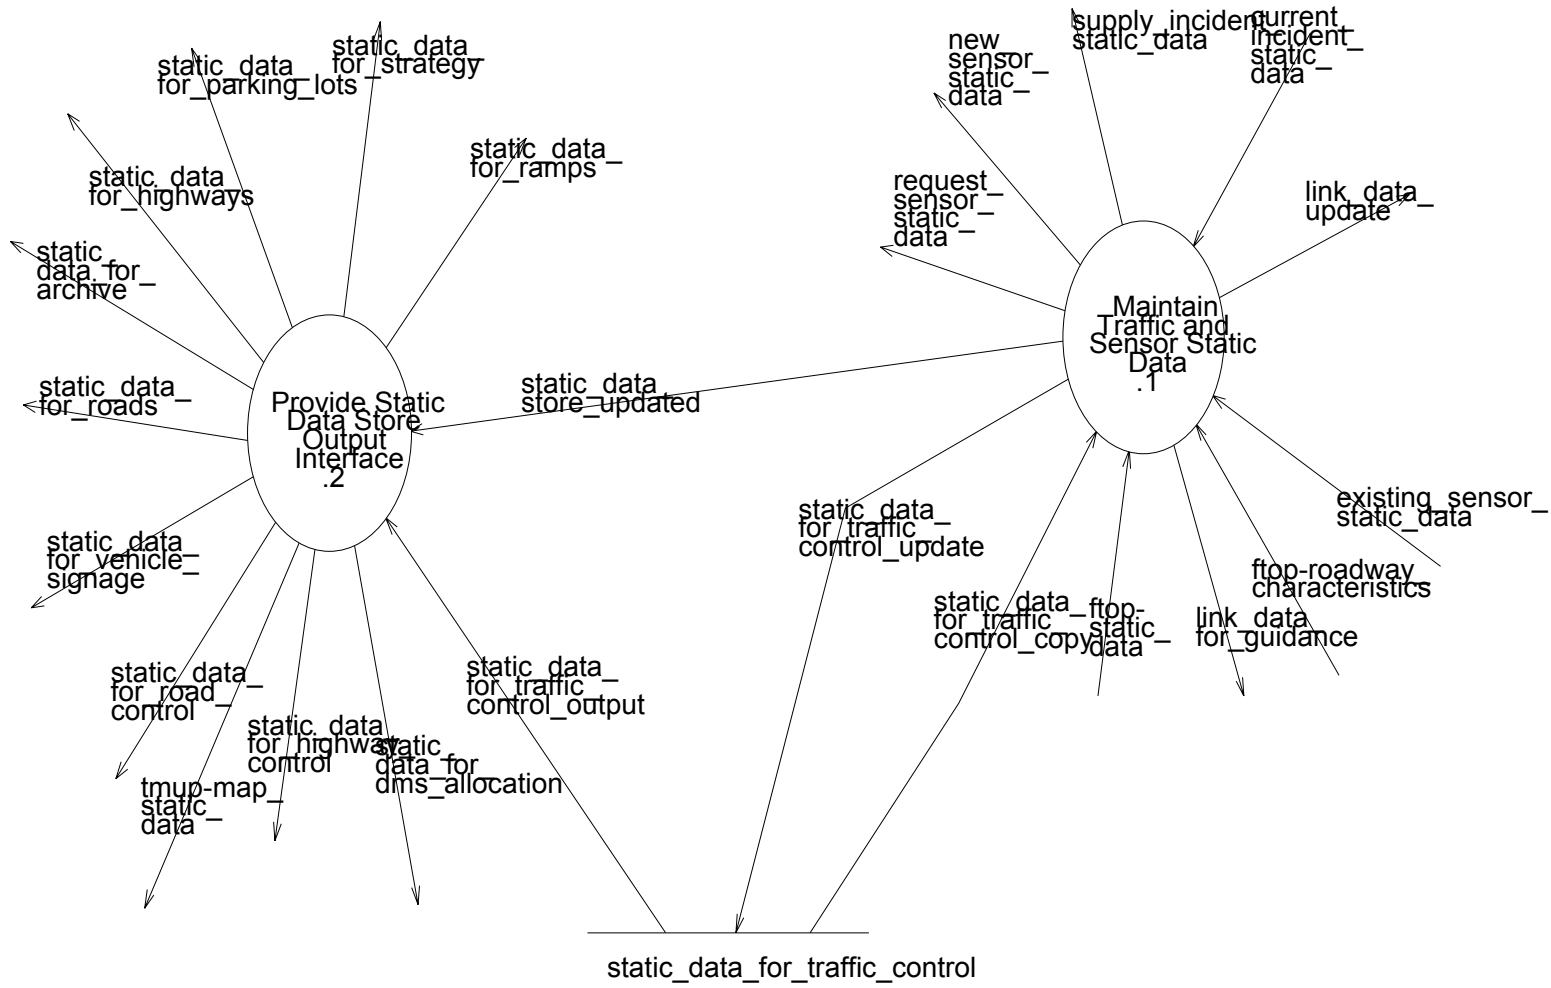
static_data_for_strategy

static_data_for_parking_lots

static_data_for_highways

static_data_for_ramps

static_data_for_archive

static_data_for_roads

Provide Static Data Store Output Interface .2

static_data_store_updated

static_data_for_vehicle_signage

static_data_for_road_control

tmup-map_static_data

static_data_for_highway_control

static_data_for_dms_allocation

static_data_for_traffic_control_output

new_sensor_static_data

supply_incident_static_data

current_incident_static_data

request_sensor_static_data

link_data_update

Maintain Traffic and Sensor Static Data .1

static_data_for_traffic_control_update

existing_sensor_static_data

ftop-roadway_characteristics

static_data_for_traffic_control_copy

ftop-static_data

link_data_for_guidance

static_data_for_traffic_control